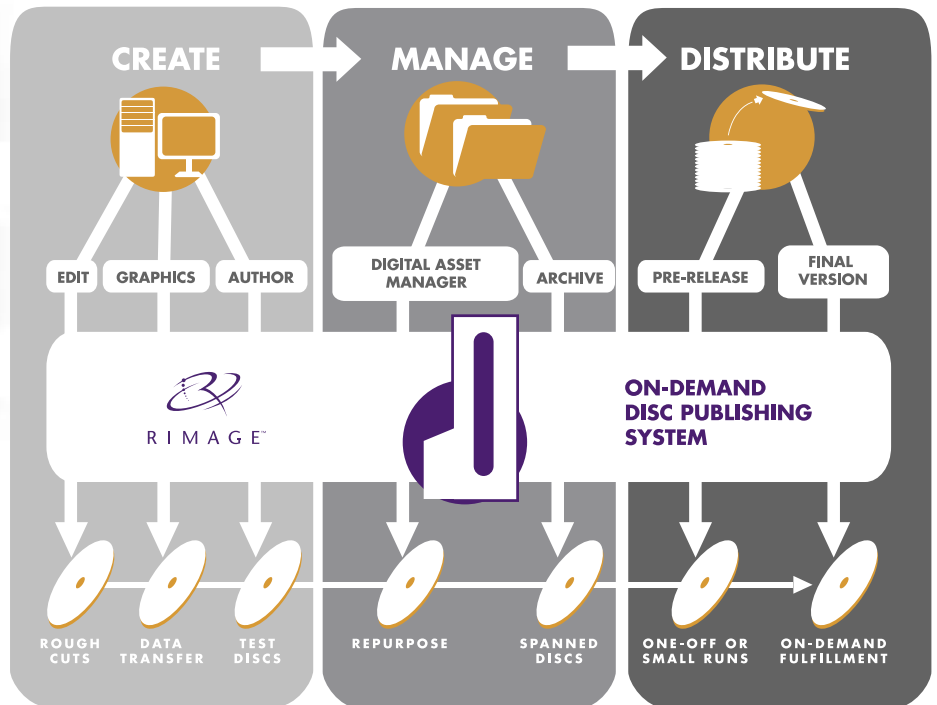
CREATE

MANAGE

DISTRIBUTE

EDIT

GRAPHICS

AUTHOR

DIGITAL ASSET MANAGER

ARCHIVE

PRE-RELEASE

FINAL VERSION

RIMAGE™

ON-DEMAND DISC PUBLISHING SYSTEM

ROUGH CUTS

DATA TRANSFER

TEST DISCS

REPURPOSE

SPANNED DISCS

ONE-OFF OR SMALL RUNS

ON-DEMAND FULFILLMENT